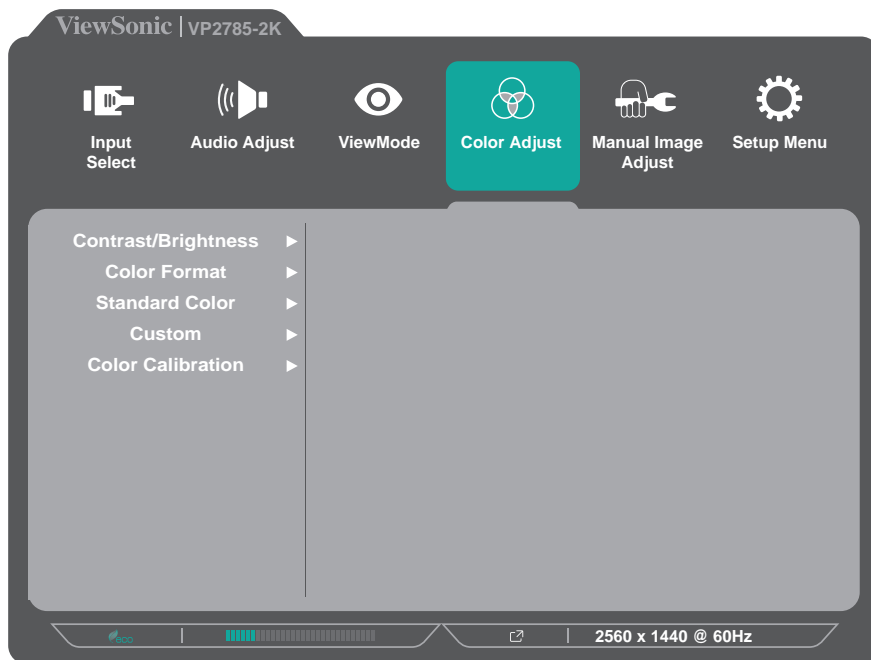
ViewSonic | VP2785-2K

Input Select

Audio Adjust

ViewMode

Color Adjust

Manual Image Adjust

Setup Menu

Contrast/Brightness ▶
Color Format ▶
Standard Color ▶
Custom ▶
Color Calibration ▶

eco

2560 x 1440 @ 60Hz